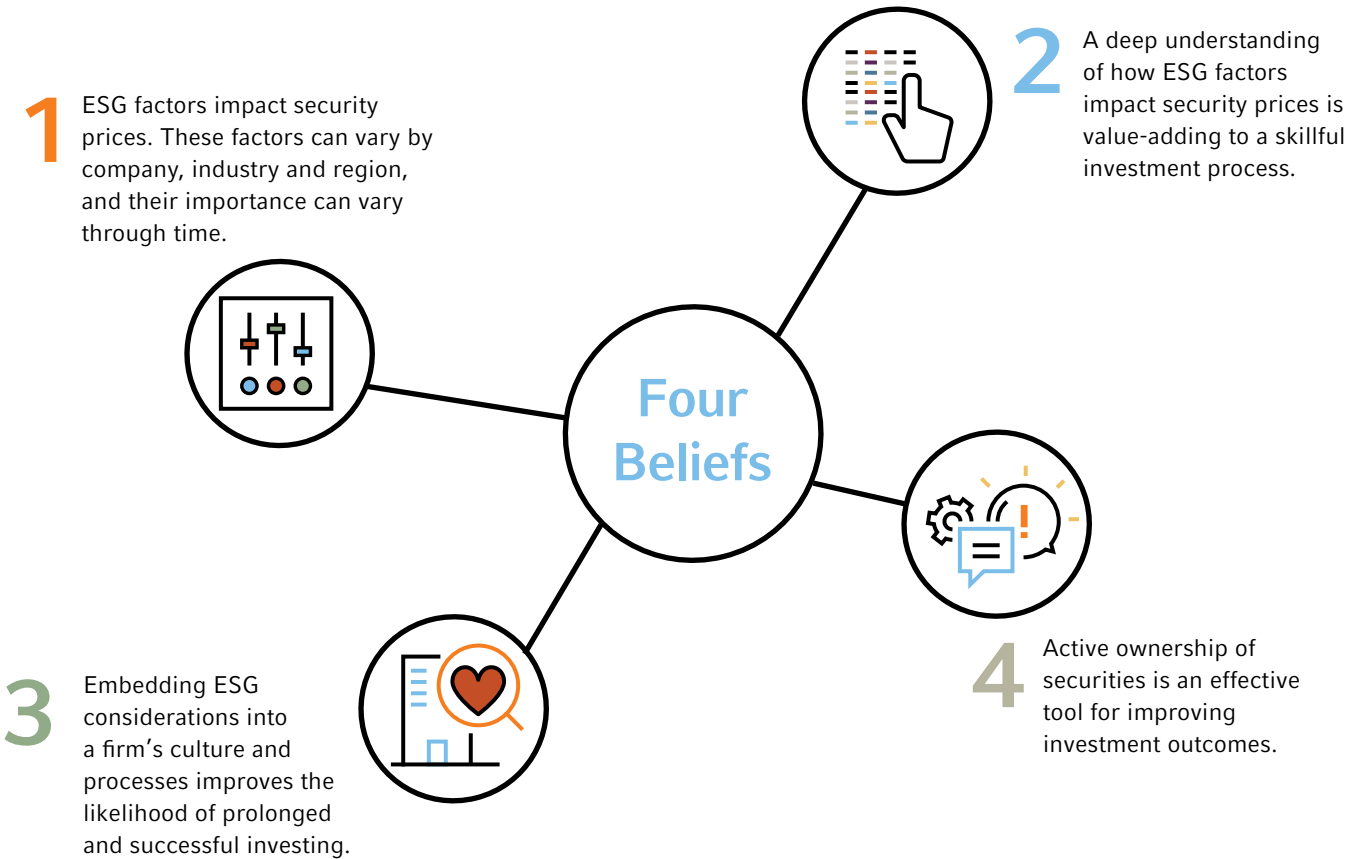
1
ESG factors impact security prices. These factors can vary by company, industry and region, and their importance can vary through time.

2
A deep understanding of how ESG factors impact security prices is value-adding to a skillful investment process.

Four Beliefs

3
Embedding ESG considerations into a firm's culture and processes improves the likelihood of prolonged and successful investing.

4
Active ownership of securities is an effective tool for improving investment outcomes.